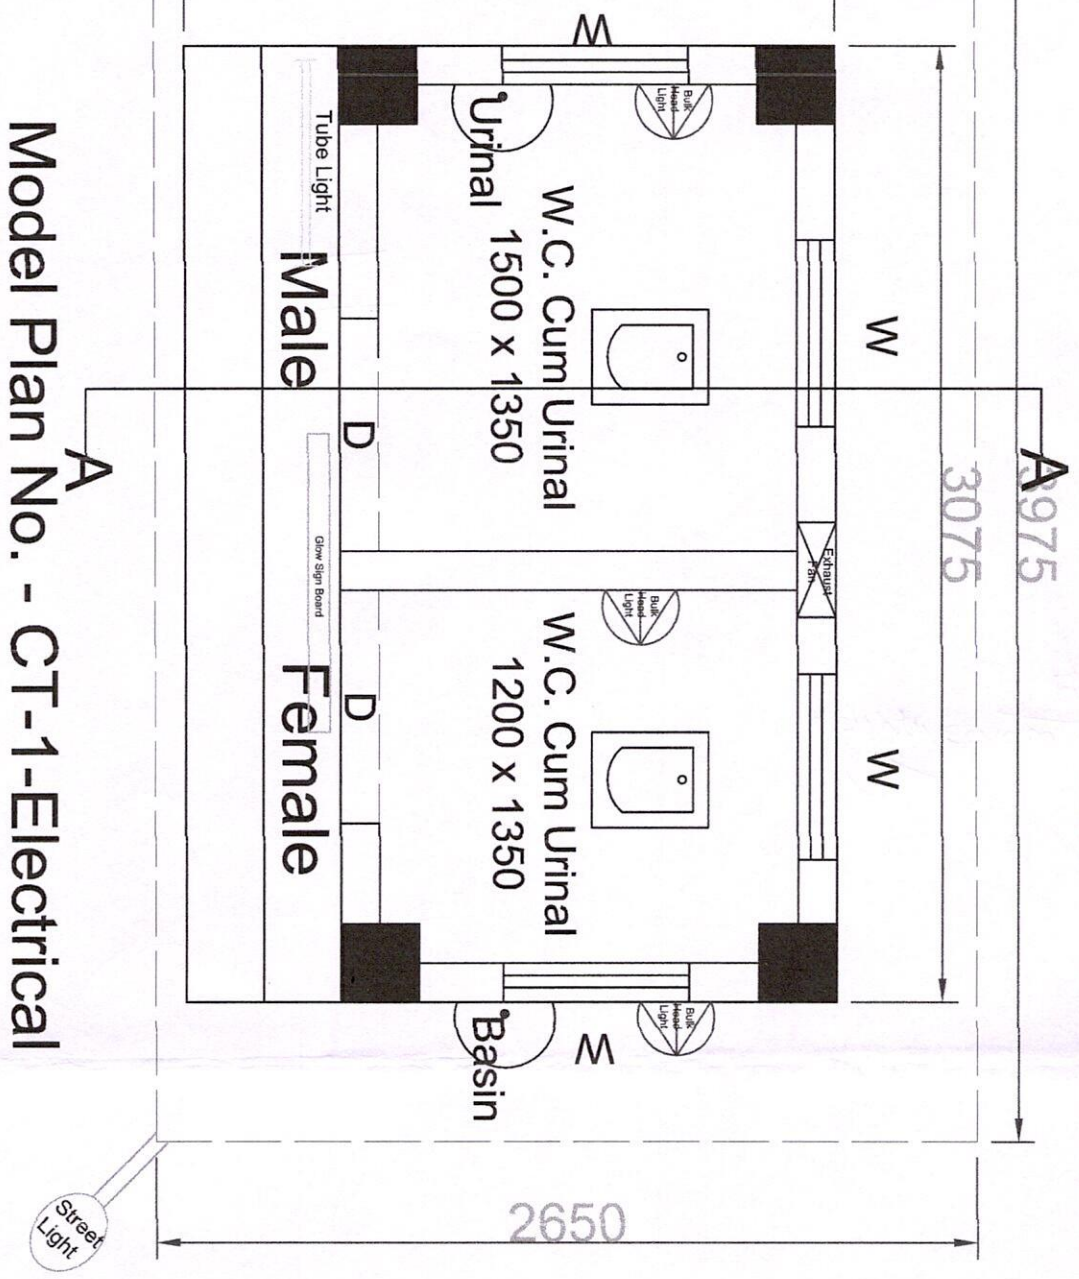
Model Plan No. - CT-1-Electrical

W

Bulk Head Light

Urinal

Tube Light

W.C. Cum Urinal 1500 x 1350

Male

W

D

A

A

3975

3075

Glow Sign Board

Exhaust Fan

Bulk Head Light

W.C. Cum Urinal 1200 x 1350

Female

D

W

Bulk Head Light

Basin

W

Street Light

2650